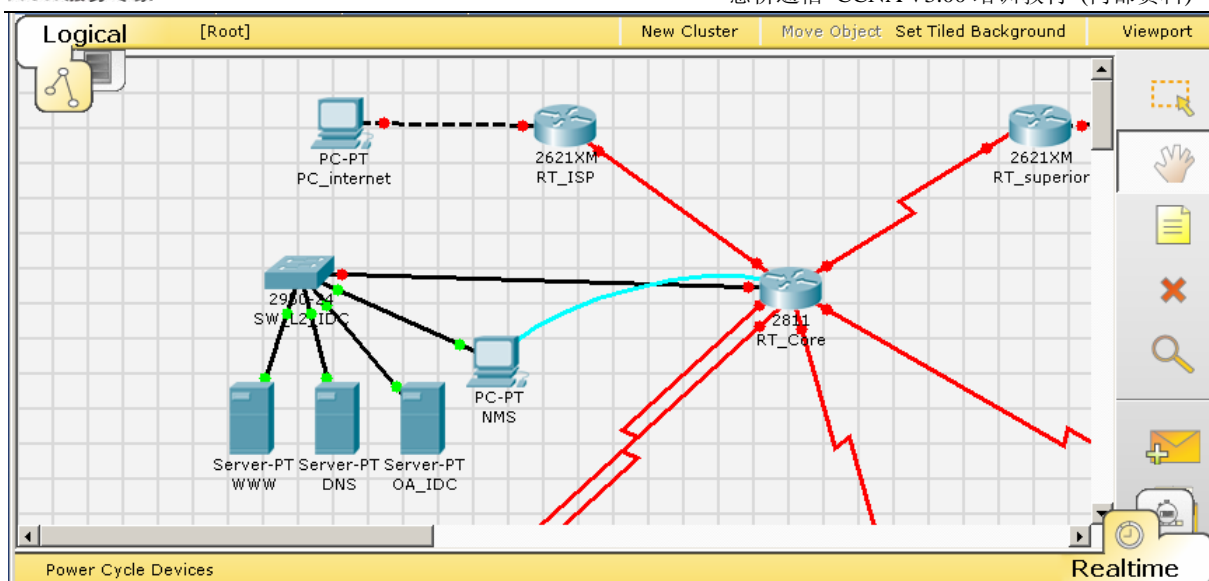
Logical
[Root]
New Cluster
Move Object
Set Tiled Background
Viewport

PC-PT
PC_internet
2621XM
RT_ISP
2621XM
RT_superior
2950-24
SW_L2_IDC
2811
RT_Core
PC-PT
NMS
Server-PT
WWW
Server-PT
DNS
Server-PT
OA_IDC

Power Cycle Devices
Realtime